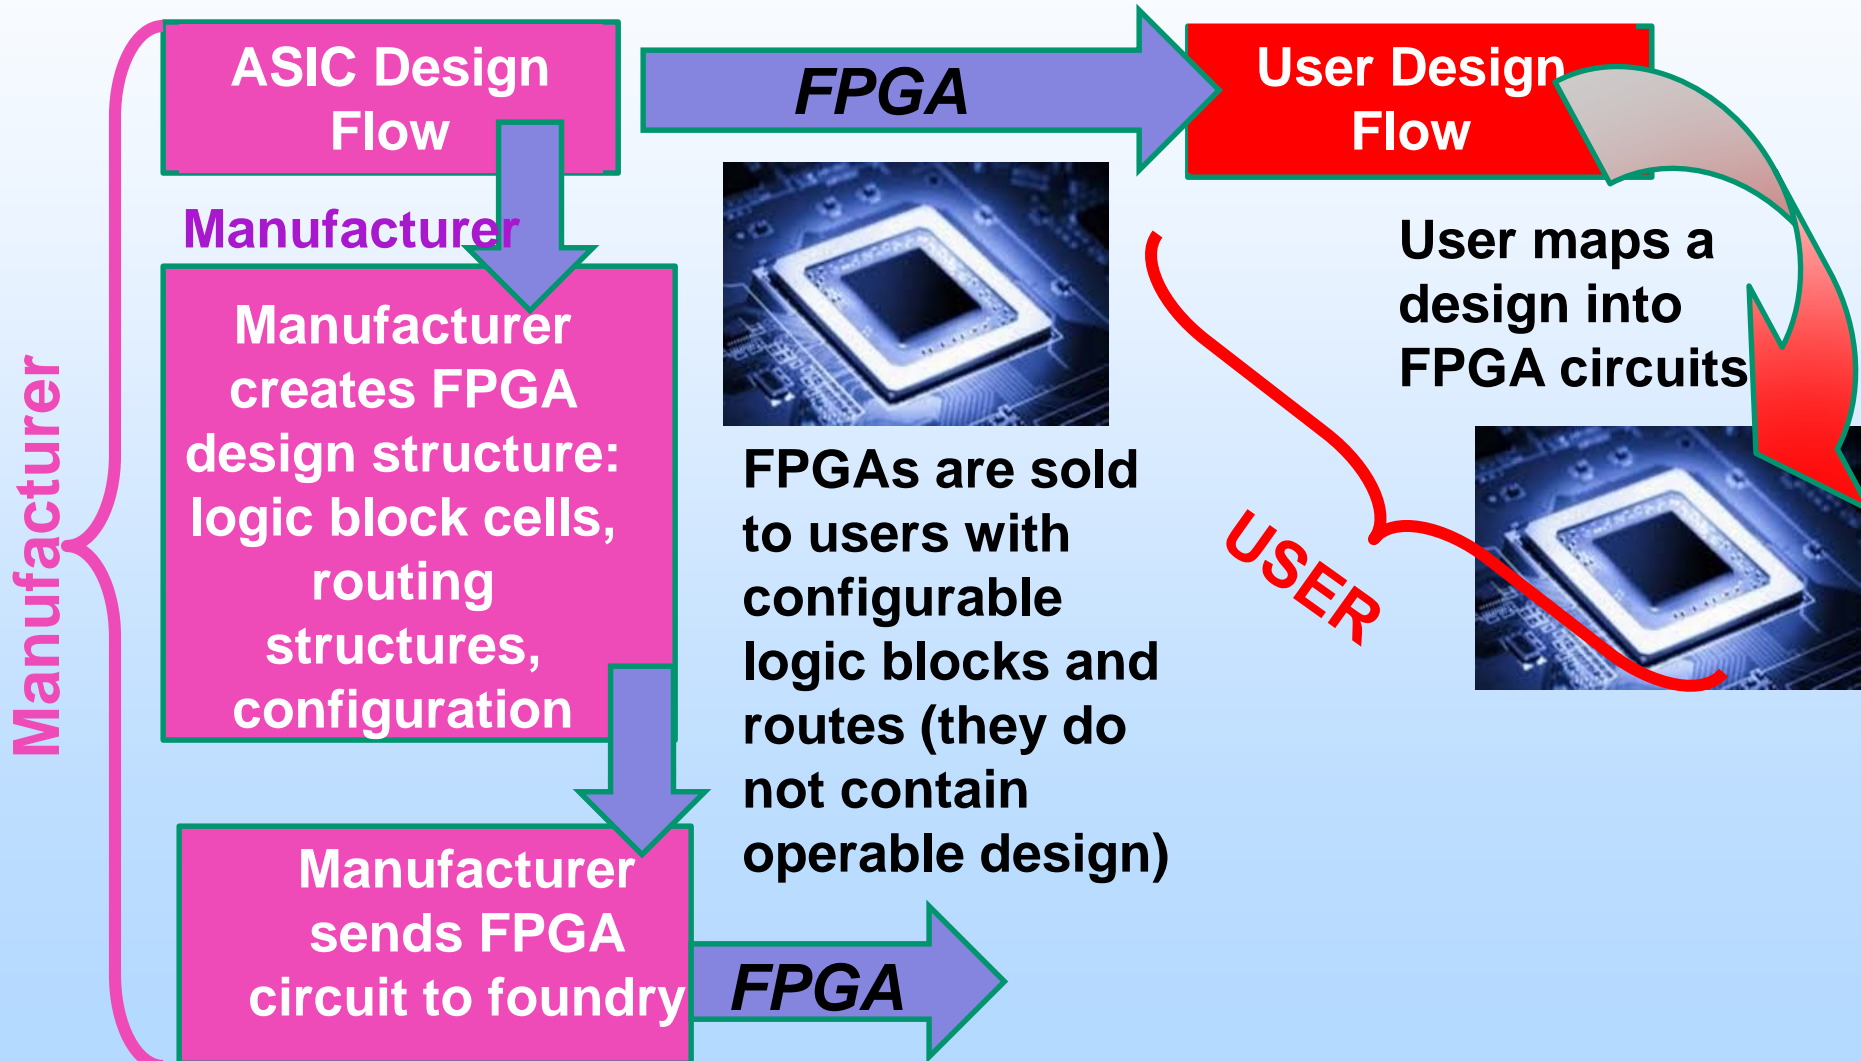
ASIC Design Flow

FPGA

User Design Flow

Manufacturer

Manufacturer

Manufacturer creates FPGA design structure: logic block cells, routing structures, configuration

FPGAs are sold to users with configurable logic blocks and routes (they do not contain operable design)

USER

User maps a design into FPGA circuits

Manufacturer sends FPGA circuit to foundry

FPGA